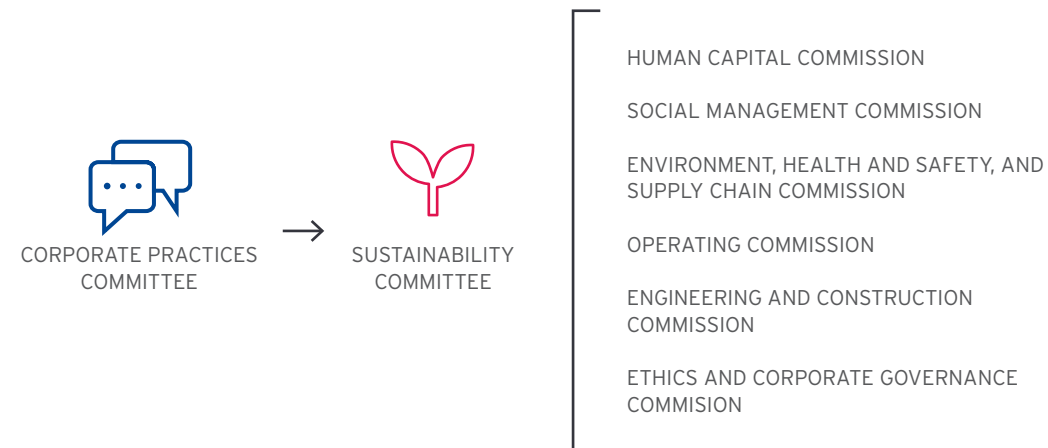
CORPORATE PRACTICES COMMITTEE

SUSTAINABILITY COMMITTEE

HUMAN CAPITAL COMMISSION

SOCIAL MANAGEMENT COMMISSION

ENVIRONMENT, HEALTH AND SAFETY, AND SUPPLY CHAIN COMMISSION

OPERATING COMMISSION

ENGINEERING AND CONSTRUCTION COMMISSION

ETHICS AND CORPORATE GOVERNANCE COMMISION